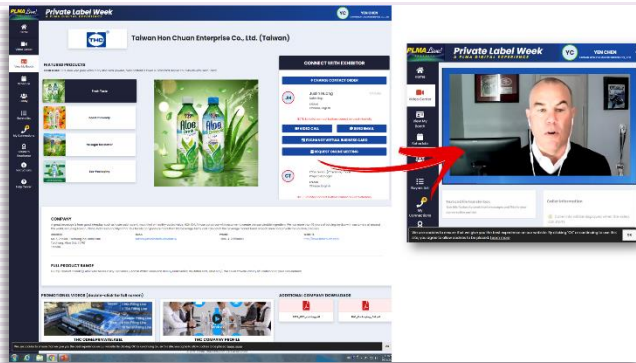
PLMA Live! Private Label Week
A PLMA DIGITAL EXPERIENCE
YC

Taiwan Hon Chuan Enterprise Co., Ltd. (Taiwan)

FEATURED PRODUCTS
CONNECT WITH EXHIBITOR
Fruit Juice
Aloe Vera
Aloe Vera
Aloe Vera
VIDEO CALL
MESSAGE
REQUEST VIRTUAL MEETING
COMPANY
FULL PRODUCT RANGE
PROMOTIONAL VIDEOS (double-click for full screen)
ADDITIONAL COMPANY DOWNLOADS
THC COMPANY PROFILE
THC COMPANY PEOPLE

PLMA Live! Private Label Week
A PLMA DIGITAL EXPERIENCE
YC
YEN CHEN
Home
Video Centre
Schedule
Connections
OK